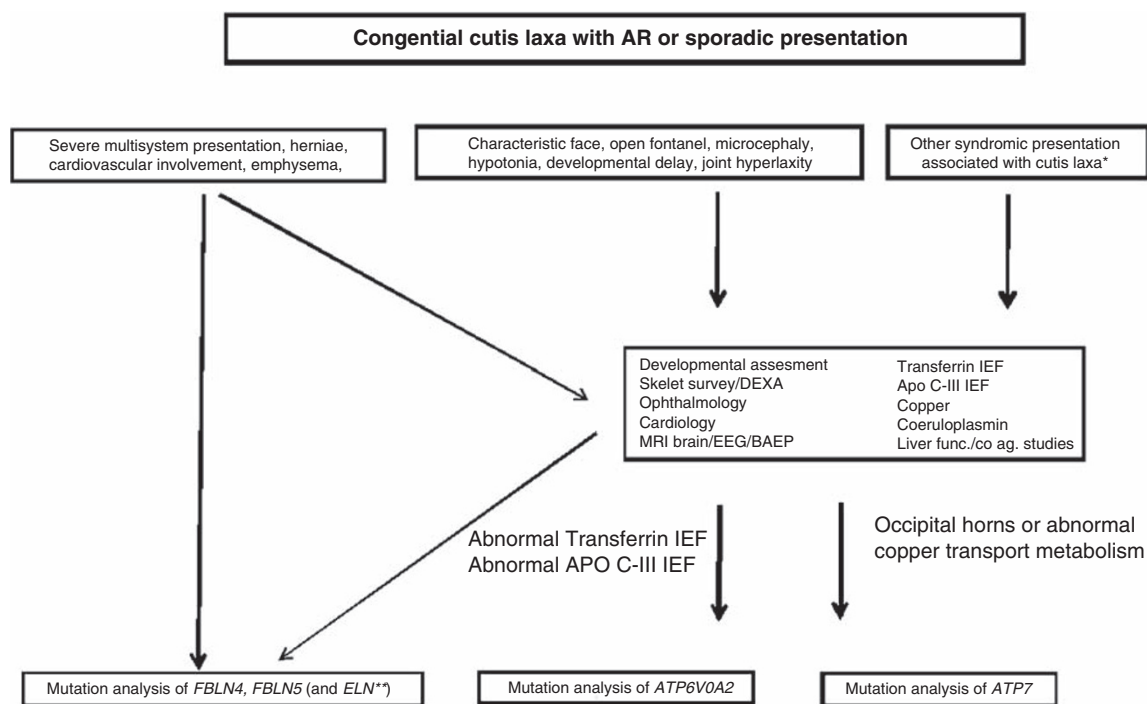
Congential cutis laxa with AR or sporadic presentation

Severe multisystem presentation, herniae, cardiovascular involvement, emphysema,

Characteristic face, open fontanel, microcephaly, hypotonia, developmental delay, joint hyperlaxity

Other syndromic presentation associated with cutis laxa*

Developmental assesment
Skelet survey/DEXA
Ophthalmology
Cardiology
MRI brain/EEG/BAEP

Transferrin IEF
Apo C-III IEF
Copper
Coeruloplasmin
Liver func./co ag. studies

Abnormal Transferrin IEF
Abnormal APO C-III IEF

Occipital horns or abnormal copper transport metabolism

Mutation analysis of *FBLN4, FBLN5* (and *ELN***)

Mutation analysis of *ATP6V0A2*

Mutation analysis of *ATP7*